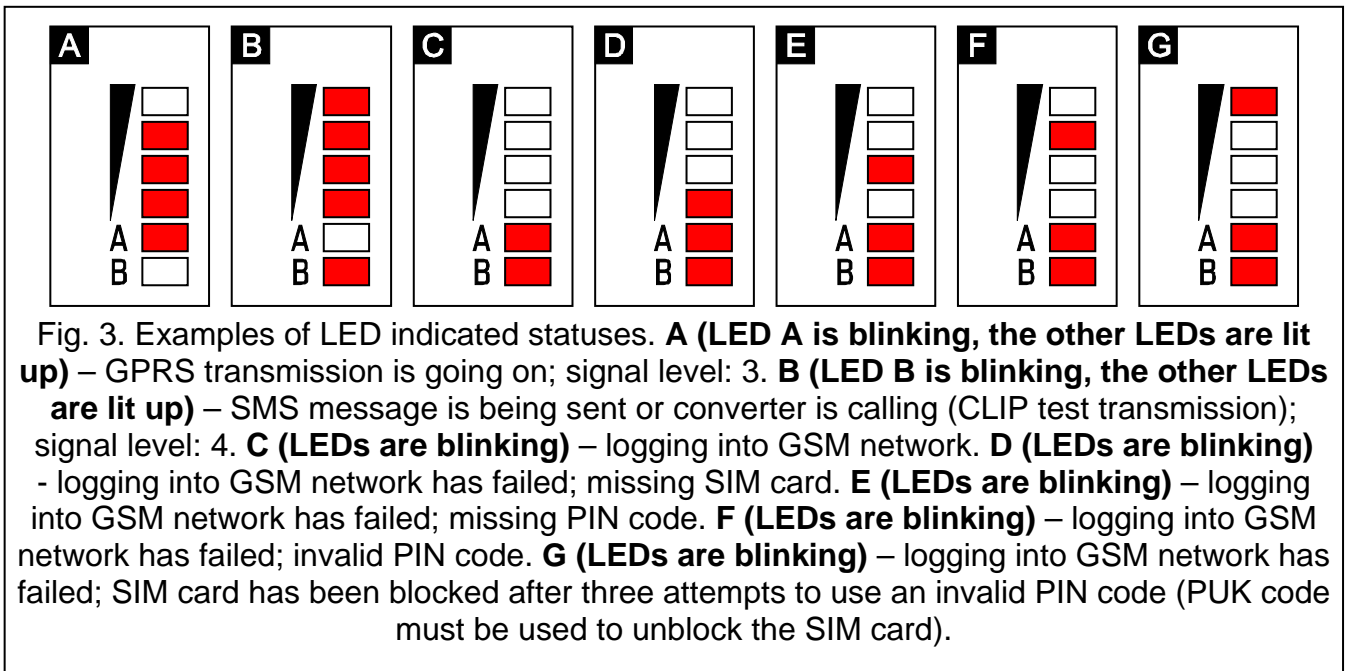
A

A
B

B

A
B

C

A
B

D

A
B

E

A
B

F

A
B

G

A
B

Fig. 3. Examples of LED indicated statuses. **A (LED A is blinking, the other LEDs are lit up)** – GPRS transmission is going on; signal level: 3. **B (LED B is blinking, the other LEDs are lit up)** – SMS message is being sent or converter is calling (CLIP test transmission); signal level: 4. **C (LEDs are blinking)** – logging into GSM network. **D (LEDs are blinking)** - logging into GSM network has failed; missing SIM card. **E (LEDs are blinking)** – logging into GSM network has failed; missing PIN code. **F (LEDs are blinking)** – logging into GSM network has failed; invalid PIN code. **G (LEDs are blinking)** – logging into GSM network has failed; SIM card has been blocked after three attempts to use an invalid PIN code (PUK code must be used to unblock the SIM card).